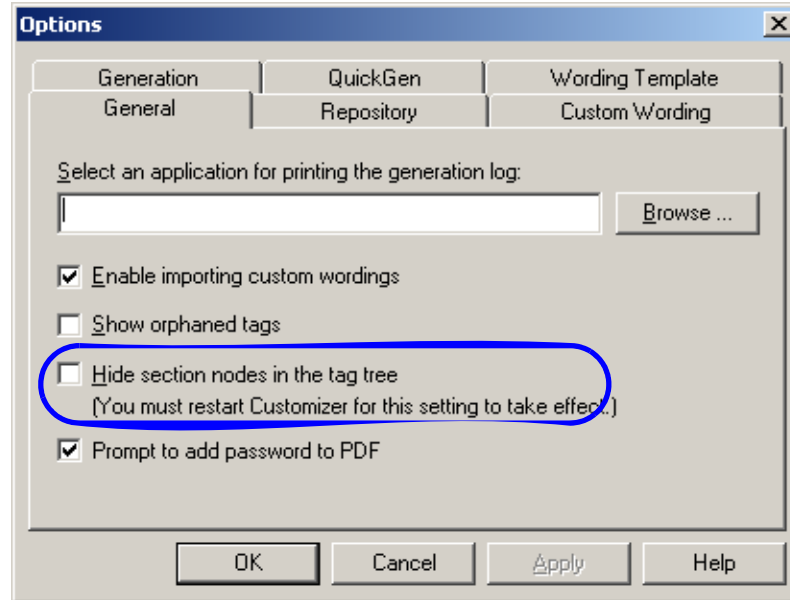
Options

Generation | QuickGen | Wording Template
General | Repository | Custom Wording

Select an application for printing the generation log:

Browse ...

Enable importing custom wordings

Show orphaned tags

Hide section nodes in the tag tree
(You must restart Customizer for this setting to take effect.)

Prompt to add password to PDF

OK
Cancel
Apply
Help